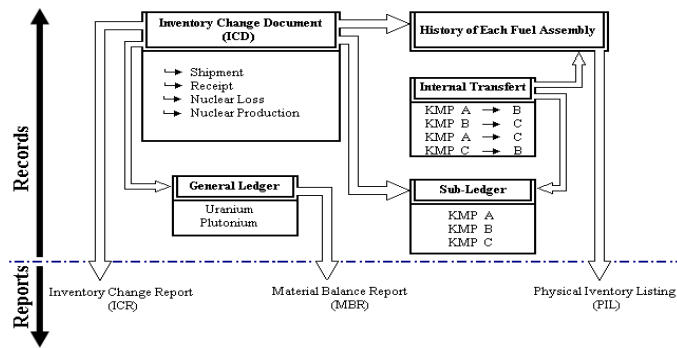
Records

Inventory Change Document (ICD)

Shipment
Receipt
Nuclear Loss
Nuclear Production

History of Each Fuel Assembly

Internal Transfert

KMP A → B
KMP B → C
KMP A → C
KMP C → B

General Ledger

Uranium
Plutonium

Sub-Ledger

KMP A
KMP B
KMP C

Reports

Inventory Change Report (ICR)

Material Balance Report (MBR)

Physical Iventory Listing (PIL)